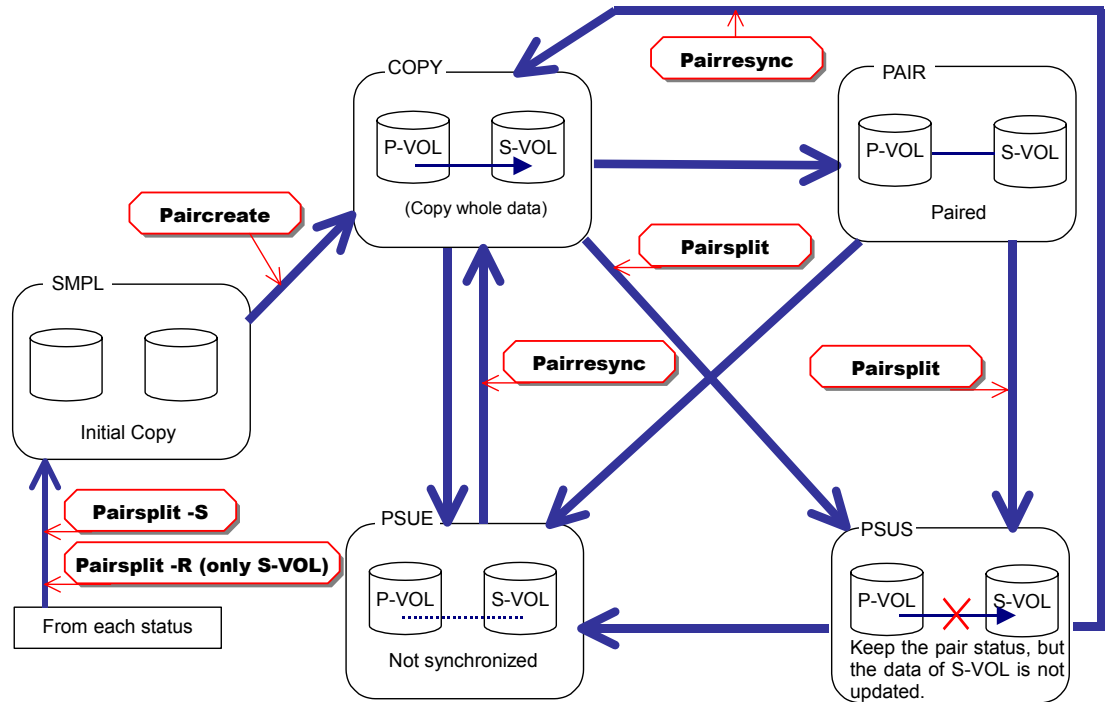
COPY
P-VOL
S-VOL
(Copy whole data)

Pairresync

PAIR
P-VOL
S-VOL
Paired

Paircreate

SMPL
Initial Copy

Pairsplit

Pairresync

Pairsplit

Pairsplit -S
Pairsplit -R (only S-VOL)

From each status

PSUE
P-VOL
S-VOL
Not synchronized

PSUS
P-VOL
S-VOL
Keep the pair status, but the data of S-VOL is not updated.